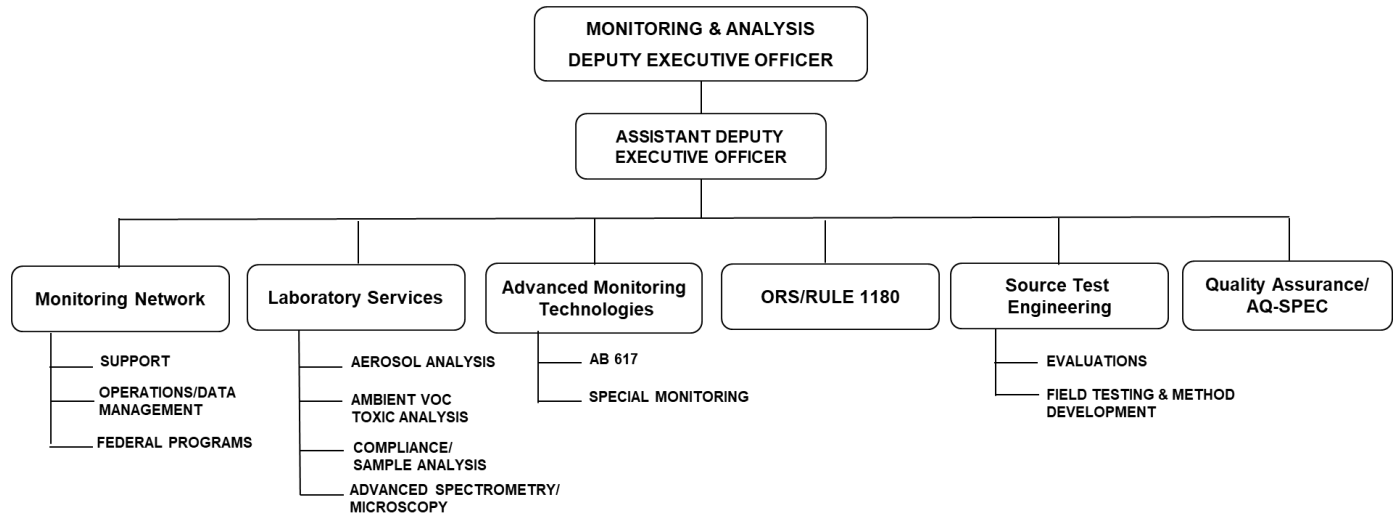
MONITORING & ANALYSIS
DEPUTY EXECUTIVE OFFICER

ASSISTANT DEPUTY
EXECUTIVE OFFICER

Monitoring Network

SUPPORT

OPERATIONS/DATA MANAGEMENT

FEDERAL PROGRAMS

Laboratory Services

AEROSOL ANALYSIS

AMBIENT VOC TOXIC ANALYSIS

COMPLIANCE/ SAMPLE ANALYSIS

ADVANCED SPECTROMETRY/ MICROSCOPY

Advanced Monitoring Technologies

AB 617

SPECIAL MONITORING

ORS/RULE 1180

Source Test Engineering

EVALUATIONS

FIELD TESTING & METHOD DEVELOPMENT

Quality Assurance/ AQ-SPEC